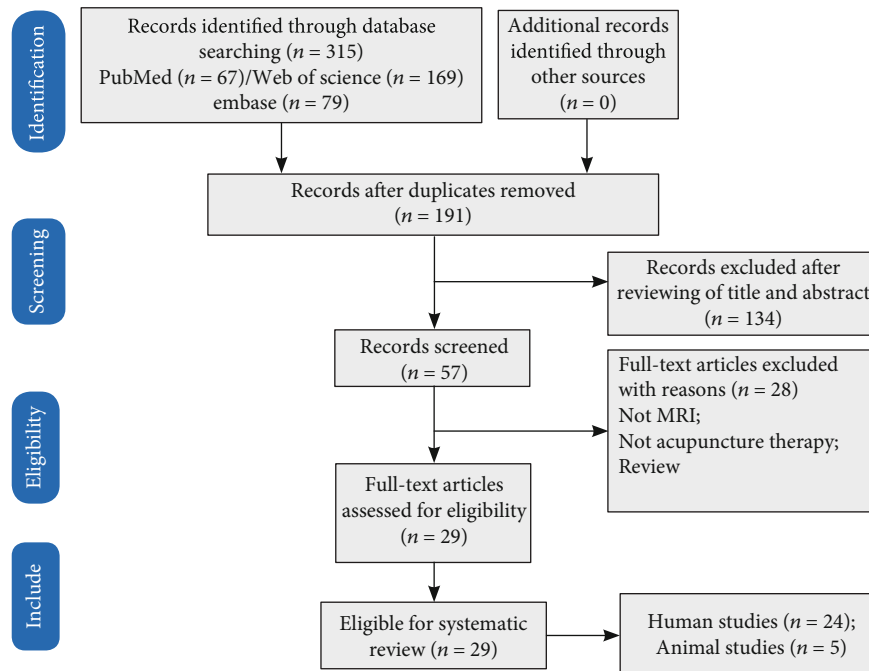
Identification

Records identified through database searching ($n$ = 315) PubMed ($n$ = 67)/Web of science ($n$ = 169) embase ($n$ = 79)

Additional records identified through other sources ($n$ = 0)

Records after duplicates removed ($n$ = 191)

Screening

Records excluded after reviewing of title and abstract ($n$ = 134)

Records screened ($n$ = 57)

Eligibility

Full-text articles excluded with reasons ($n$ = 28) Not MRI; Not acupuncture therapy; Review

Full-text articles assessed for eligibility ($n$ = 29)

Include

Eligible for systematic review ($n$ = 29)

Human studies ($n$ = 24); Animal studies ($n$ = 5)